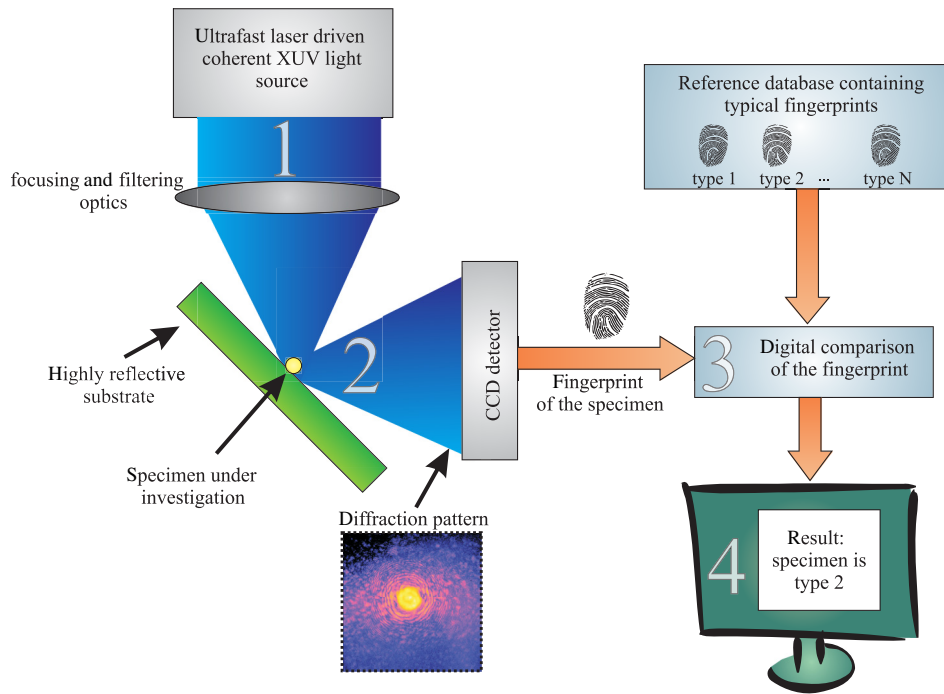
Ultrafast laser driven coherent XUV light source

1

focusing and filtering optics

Reference database containing typical fingerprints

type 1 type 2 ... type N

Highly reflective substrate

2

CCD detector

Fingerprint of the specimen

3

Digital comparison of the fingerprint

Specimen under investigation

Diffraction pattern

4

Result: specimen is type 2